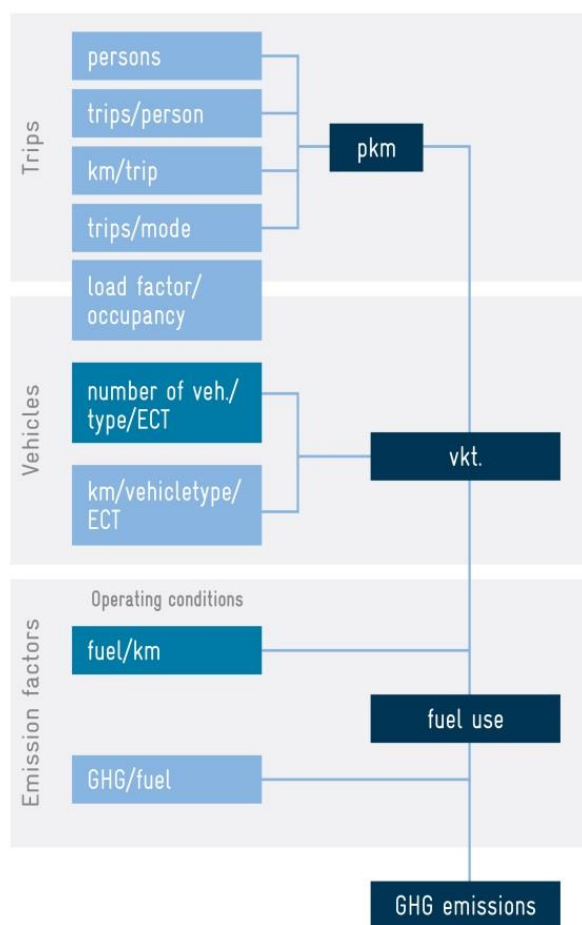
Trips

persons

trips/person

km/trip

trips/mode

pkm

load factor/ occupancy

Vehicles

number of veh./ type/ECT

km/vehicletype/ ECT

vkt.

Emission factors

Operating conditions

fuel/km

fuel use

GHG/fuel

GHG emissions